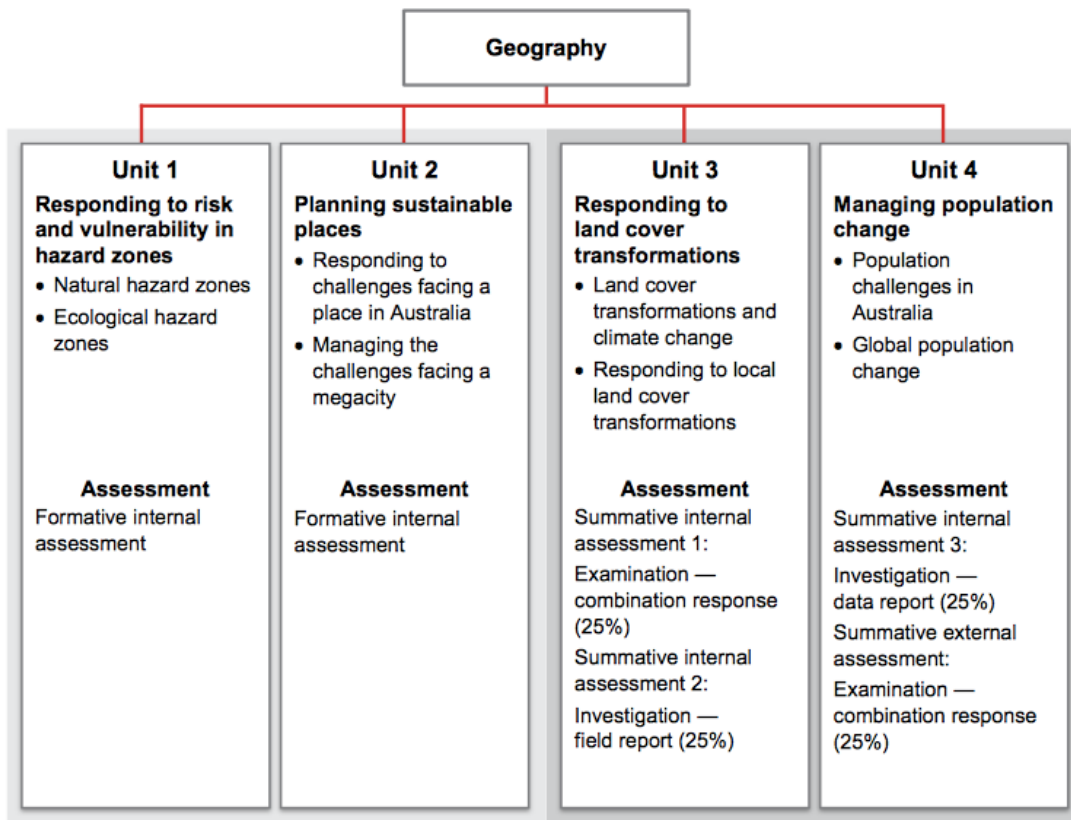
Geography

Unit 1
Responding to risk and vulnerability in hazard zones
• Natural hazard zones
• Ecological hazard zones

Assessment
Formative internal assessment

Unit 2
Planning sustainable places
• Responding to challenges facing a place in Australia
• Managing the challenges facing a megacity

Assessment
Formative internal assessment

Unit 3
Responding to land cover transformations
• Land cover transformations and climate change
• Responding to local land cover transformations

Assessment
Summative internal assessment 1:
Examination — combination response (25%)
Summative internal assessment 2:
Investigation — field report (25%)

Unit 4
Managing population change
• Population challenges in Australia
• Global population change

Assessment
Summative internal assessment 3:
Investigation — data report (25%)
Summative external assessment:
Examination — combination response (25%)